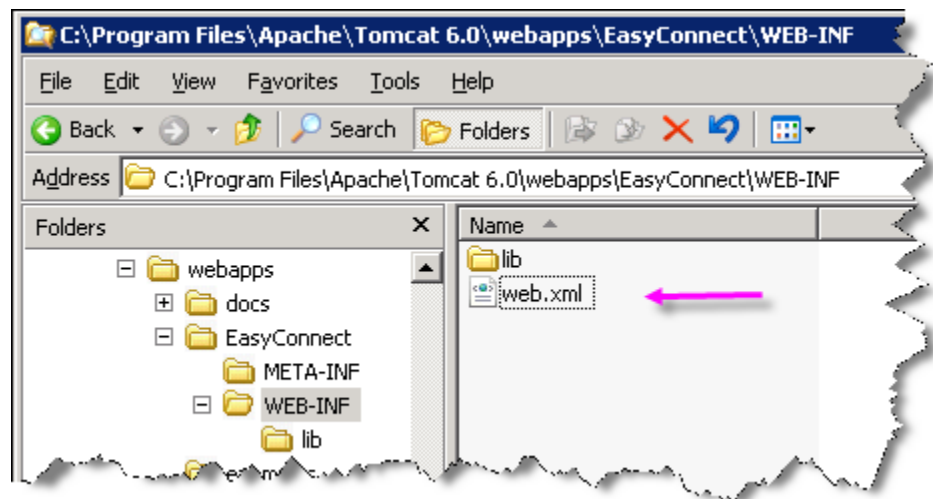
C:\Program Files\Apache\Tomcat 6.0\webapps\EasyConnect\WEB-INF

File Edit View Favorites Tools Help

Back Search Folders

Address C:\Program Files\Apache\Tomcat 6.0\webapps\EasyConnect\WEB-INF

Folders ×

webapps
docs
EasyConnect
META-INF
WEB-INF
lib
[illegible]

Name

lib
web.xml